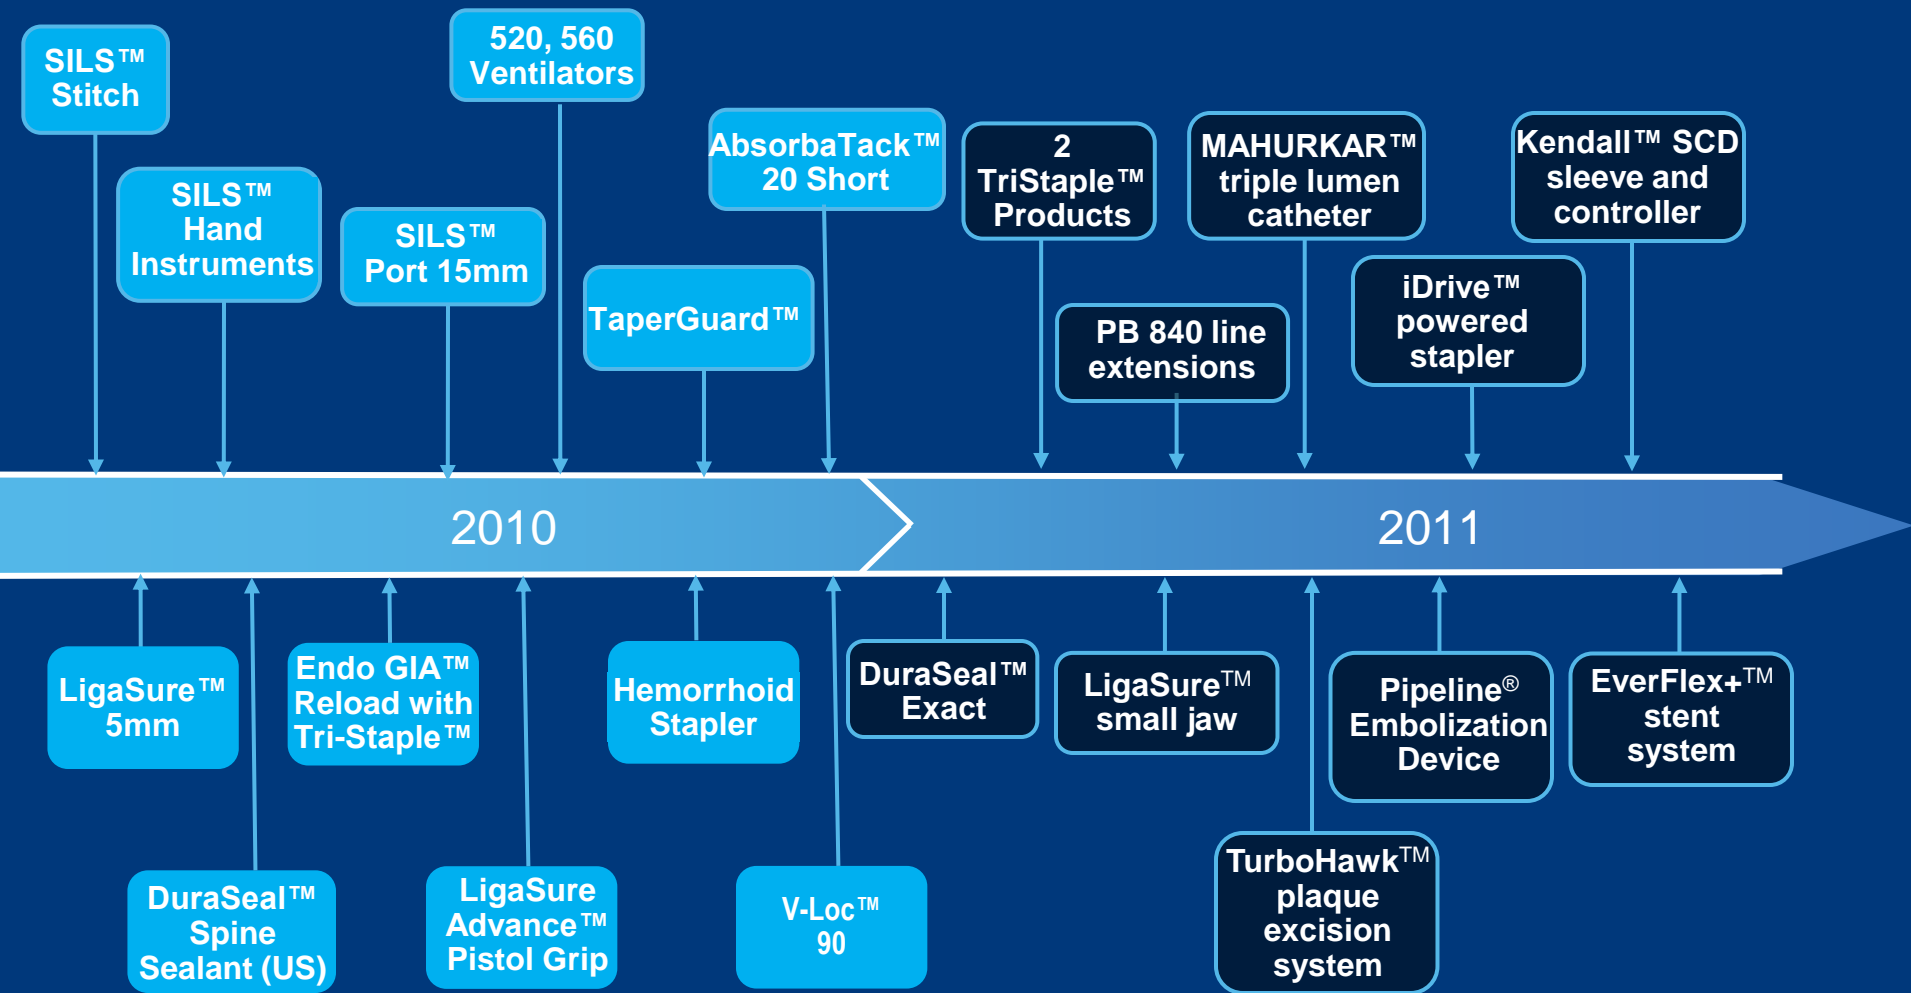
SILS™ Stitch

SILS™ Hand Instruments

SILS™ Port 15mm

520, 560 Ventilators

TaperGuard™

AbsorbaTack™ 20 Short

2 TriStaple™ Products

PB 840 line extensions

MAHURKAR™ triple lumen catheter

iDrive™ powered stapler

Kendall™ SCD sleeve and controller

2010

2011

LigaSure™ 5mm

DuraSeal™ Spine Sealant (US)

Endo GIA™ Reload with Tri-Staple™

LigaSure Advance™ Pistol Grip

Hemorrhoid Stapler

V-Loc™ 90

DuraSeal™ Exact

LigaSure™ small jaw

TurboHawk™ plaque excision system

Pipeline® Embolization Device

EverFlex+™ stent system